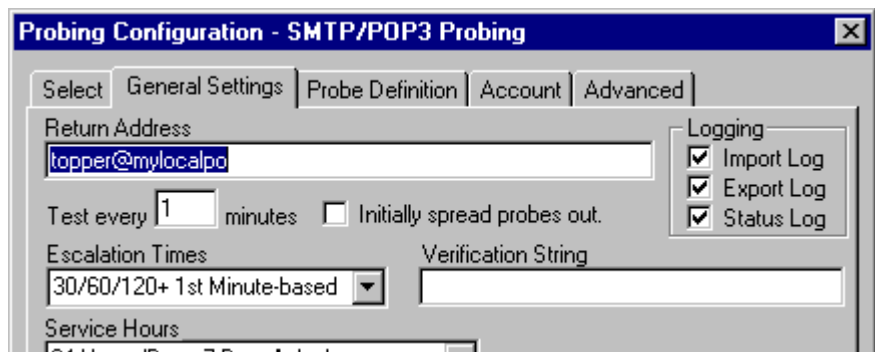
Probing Configuration - SMTP/POP3 Probing

Select | General Settings | Probe Definition | Account | Advanced

Return Address
topper@mylocalpo

Logging
Import Log
Export Log
Status Log

Test every 1 minutes

Initially spread probes out.

Escalation Times
30/60/120+ 1st Minute-based

Verification String

Service Hours
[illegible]